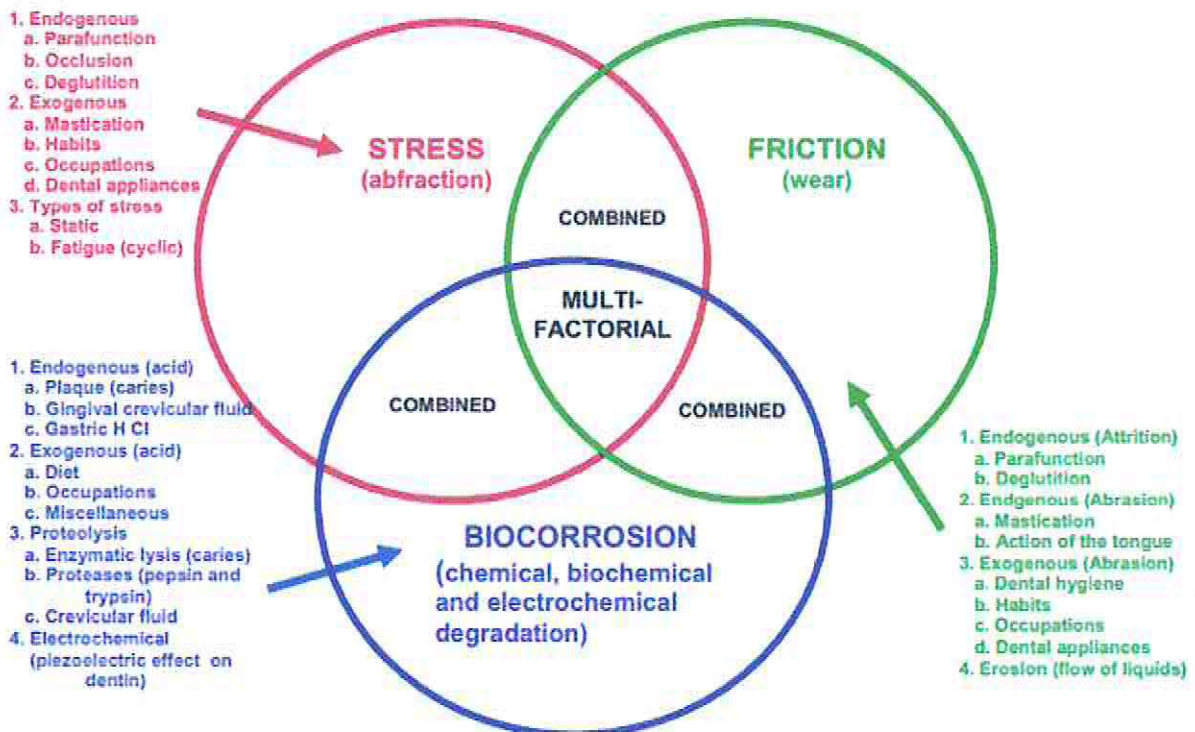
1. Endogenous
a. Parafunction
b. Occlusion
c. Deglutition
2. Exogenous
a. Mastication
b. Habits
c. Occupations
d. Dental appliances
3. Types of stress
a. Static
b. Fatigue (cyclic)

STRESS
(abfraction)

FRICTION
(wear)

COMBINED

MULTI-FACTORIAL

COMBINED

COMBINED

1. Endogenous (acid)
a. Plaque (caries)
b. Gingival crevicular fluid
c. Gastric H Cl
2. Exogenous (acid)
a. Diet
b. Occupations
c. Miscellaneous
3. Proteolysis
a. Enzymatic lysis (caries)
b. Proteases (pepsin and trypsin)
c. Crevicular fluid
4. Electrochemical (piezoelectric effect on dentin)

BIOCORROSION
(chemical, biochemical and electrochemical degradation)

1. Endogenous (Attrition)
a. Parafunction
b. Deglutition
2. Endgenous (Abrasion)
a. Mastication
b. Action of the tongue
3. Exogenous (Abrasion)
a. Dental hygiene
b. Habits
c. Occupations
d. Dental appliances
4. Erosion (flow of liquids)